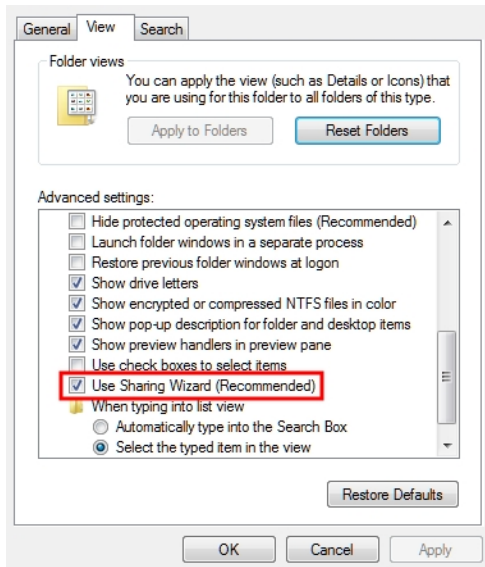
General View Search

Folder views

You can apply the view (such as Details or Icons) that you are using for this folder to all folders of this type.

Apply to Folders

Reset Folders

Advanced settings:

Hide protected operating system files (Recommended)

Launch folder windows in a separate process

Restore previous folder windows at logon

Show drive letters

Show encrypted or compressed NTFS files in color

Show pop-up description for folder and desktop items

Show preview handlers in preview pane

Use check boxes to select items

Use Sharing Wizard (Recommended)

When typing into list view

Automatically type into the Search Box

Select the typed item in the view

Restore Defaults

OK

Cancel

Apply